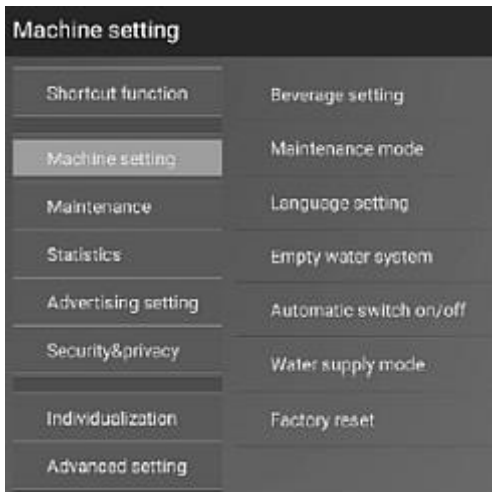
Machine setting

Shortcut function

Machine setting

Maintenance

Statistics

Advertising setting

Security&privacy

Individualization

Advanced setting

Beverage setting

Maintenance mode

Language setting

Empty water system

Automatic switch on/off

Water supply mode

Factory reset